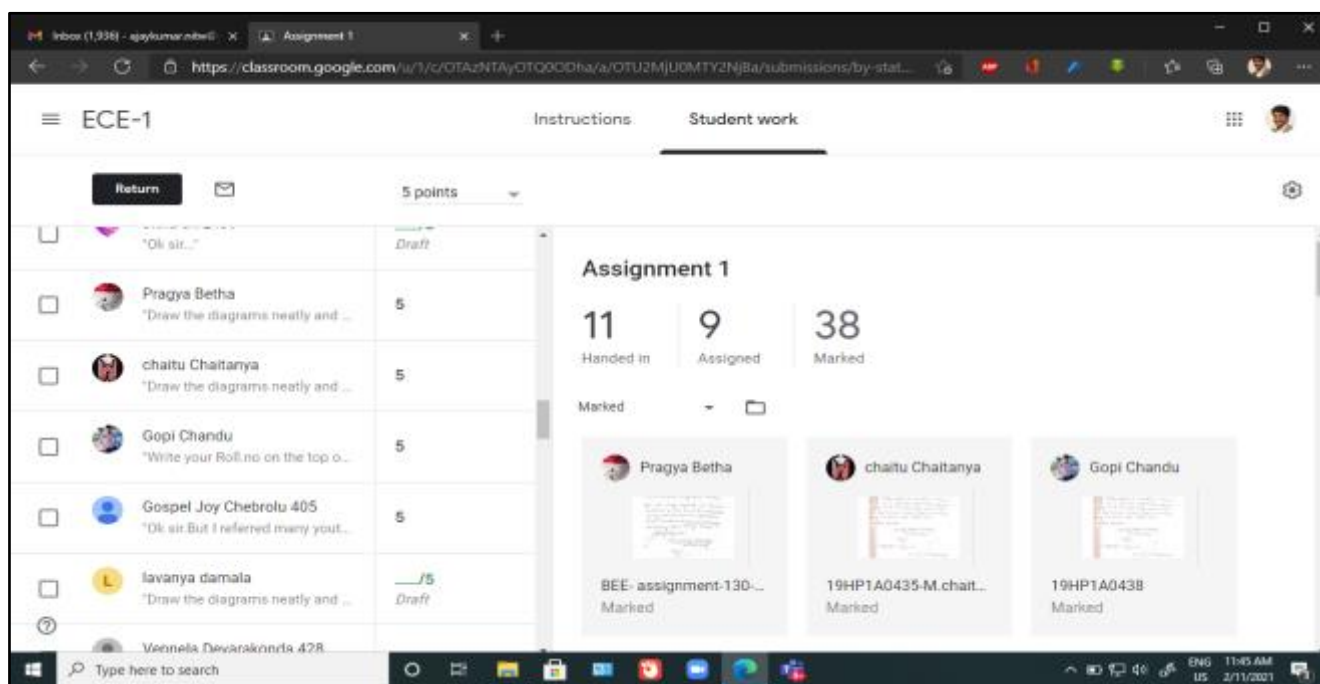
Inbox (1,936) - ajaykumar.nitw@ × Assignment 1 × +

https://classroom.google.com/u/1/c/OTAzNTAyOTQ0ODha/a/OTU2MjU0MTY2NjBa/submissions/by-stat...

ECE-1

Instructions Student work

Return

5 points

"Ok sir..." Draft

Pragya Betha
"Draw the diagrams neatly and ... 5

chaitu Chaitanya
"Draw the diagrams neatly and ... 5

Gopi Chandu
"Write your Roll.no on the top o... 5

Gospel Joy Chebrolu 405
"Ok sir.But I referred many yout... 5

lavanya damala
"Draw the diagrams neatly and ... __/5 Draft

Vennela Devarakonda 428

Assignment 1

11 Handed in

9 Assigned

38 Marked

Marked

Pragya Betha
BEE- assignment-130-...
Marked

chaitu Chaitanya
19HP1A0435-M.chait...
Marked

Gopi Chandu
19HP1A0438
Marked

Type here to search

ENG US 11:45 AM 2/11/2021